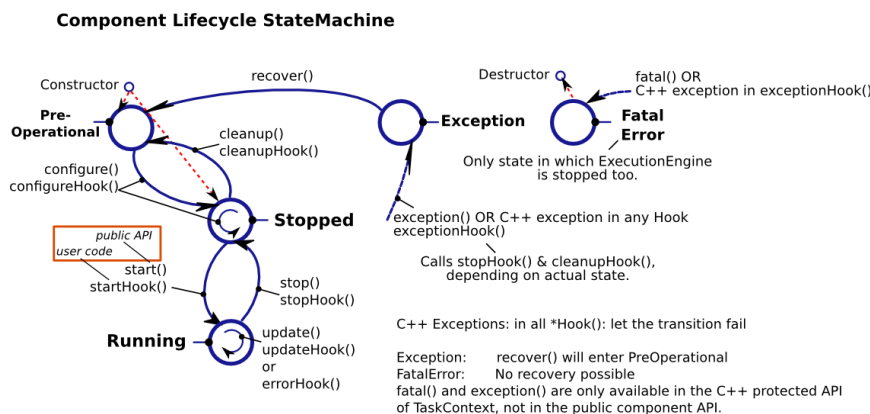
Component Lifecycle StateMachine

Constructor

recover()

Pre-Operational

Exception

Destructor

fatal() OR C++ exception in exceptionHook()

Fatal Error

Only state in which ExecutionEngine is stopped too.

cleanup()
cleanupHook()

configure()
configureHook()

Stopped

exception() OR C++ exception in any Hook
exceptionHook()

Calls stopHook() & cleanupHook(), depending on actual state.

public API
user code

start()
startHook()

stop()
stopHook()

Running

update()
updateHook()
or
errorHook()

C++ Exceptions: in all *Hook(): let the transition fail

Exception: recover() will enter PreOperational
FatalError: No recovery possible
fatal() and exception() are only available in the C++ protected API of TaskContext, not in the public component API.